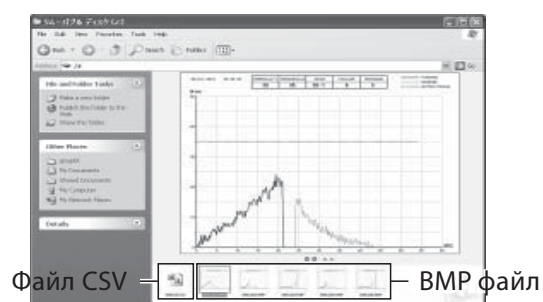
File Edit View Favorites Tools Help

Back Search Folders

Address

Go

File and Folder Tasks

Make a new folder

Publish this folder to the Web

Share this folder

Other Places

My Documents

Shared Documents

My Computer

My Network Places

Details

Файл CSV

BMP файл